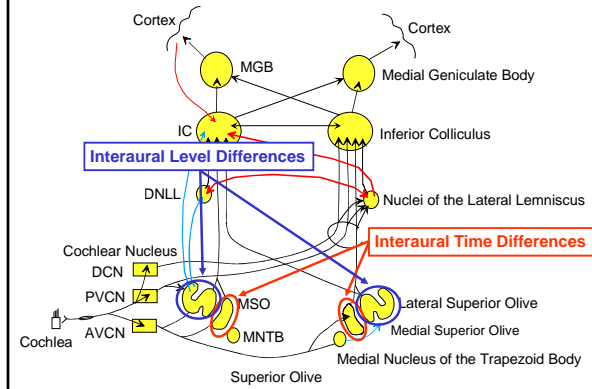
Cortex
Cortex
MGB
Medial Geniculate Body
IC
Inferior Colliculus
Interaural Level Differences
DNLL
Nuclei of the Lateral Lemniscus
Cochlear Nucleus
Interaural Time Differences
DCN
PVCN
MSO
Lateral Superior Olive
AVCN
Medial Superior Olive
Cochlea
MNTB
Medial Nucleus of the Trapezoid Body
Superior Olive